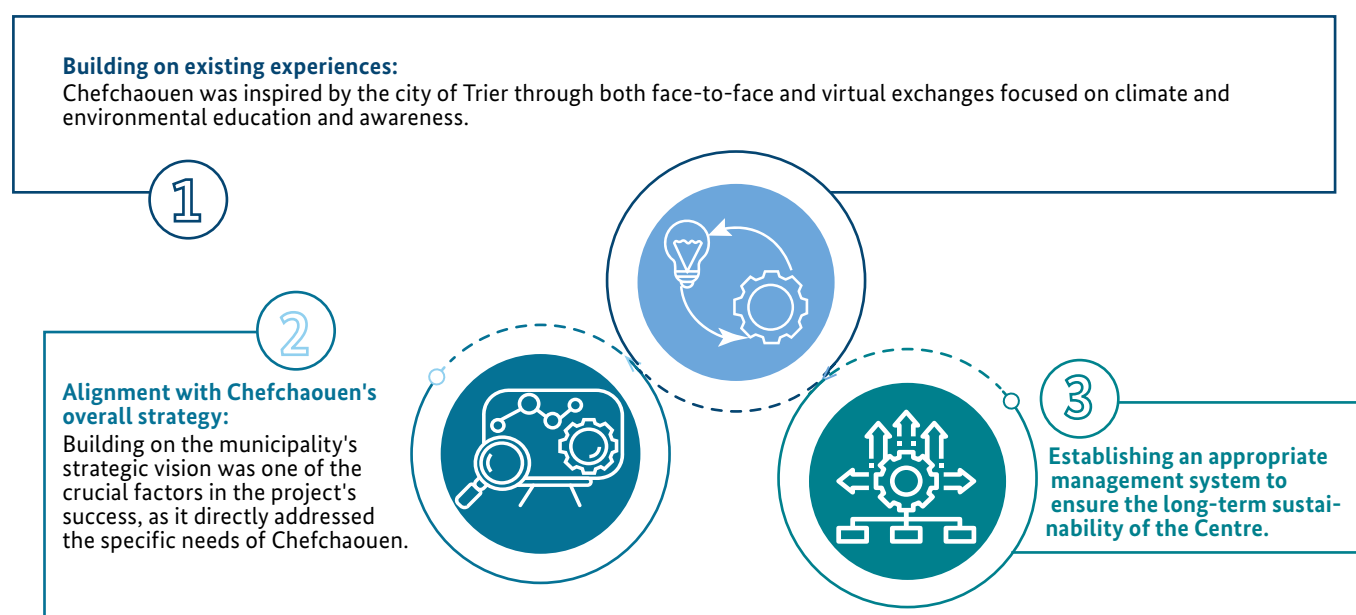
**Building on existing experiences:**
Chefchaouen was inspired by the city of Trier through both face-to-face and virtual exchanges focused on climate and environmental education and awareness.

1

2

**Alignment with Chefchaouen's overall strategy:**
Building on the municipality's strategic vision was one of the crucial factors in the project's success, as it directly addressed the specific needs of Chefchaouen.

3

**Establishing an appropriate management system to ensure the long-term sustainability of the Centre.**